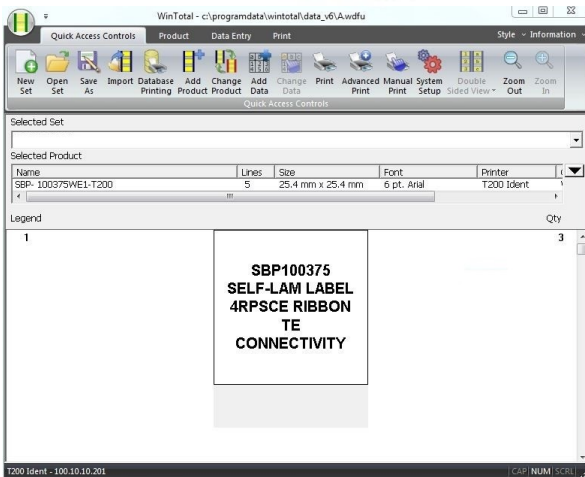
WinTotal - c:\programdata\wintotal\data_v6\A.wdfu

Quick Access Controls | Product | Data Entry | Print

Style ~ Information ~

New Set | Open Set | Save As | Import | Database Printing | Add Product | Change Product | Add Data | Change Data | Print | Advanced Print | Manual Print | System Setup | Double Sided View | Zoom Out | Zoom In

Quick Access Controls

Selected Set

Selected Product

| Name | Lines | Size | Font | Printer |
|---|---|---|---|---|
| SBP- 100375WE1-T200 | 5 | 25.4 mm x 25.4 mm | 6 pt. Arial | T200 Ident |

Legend

Qty

1

3

SBP100375
SELF-LAM LABEL
4RPSCE RIBBON
TE
CONNECTIVITY

T200 Ident - 100.10.10.201

CAP NUM SCRL